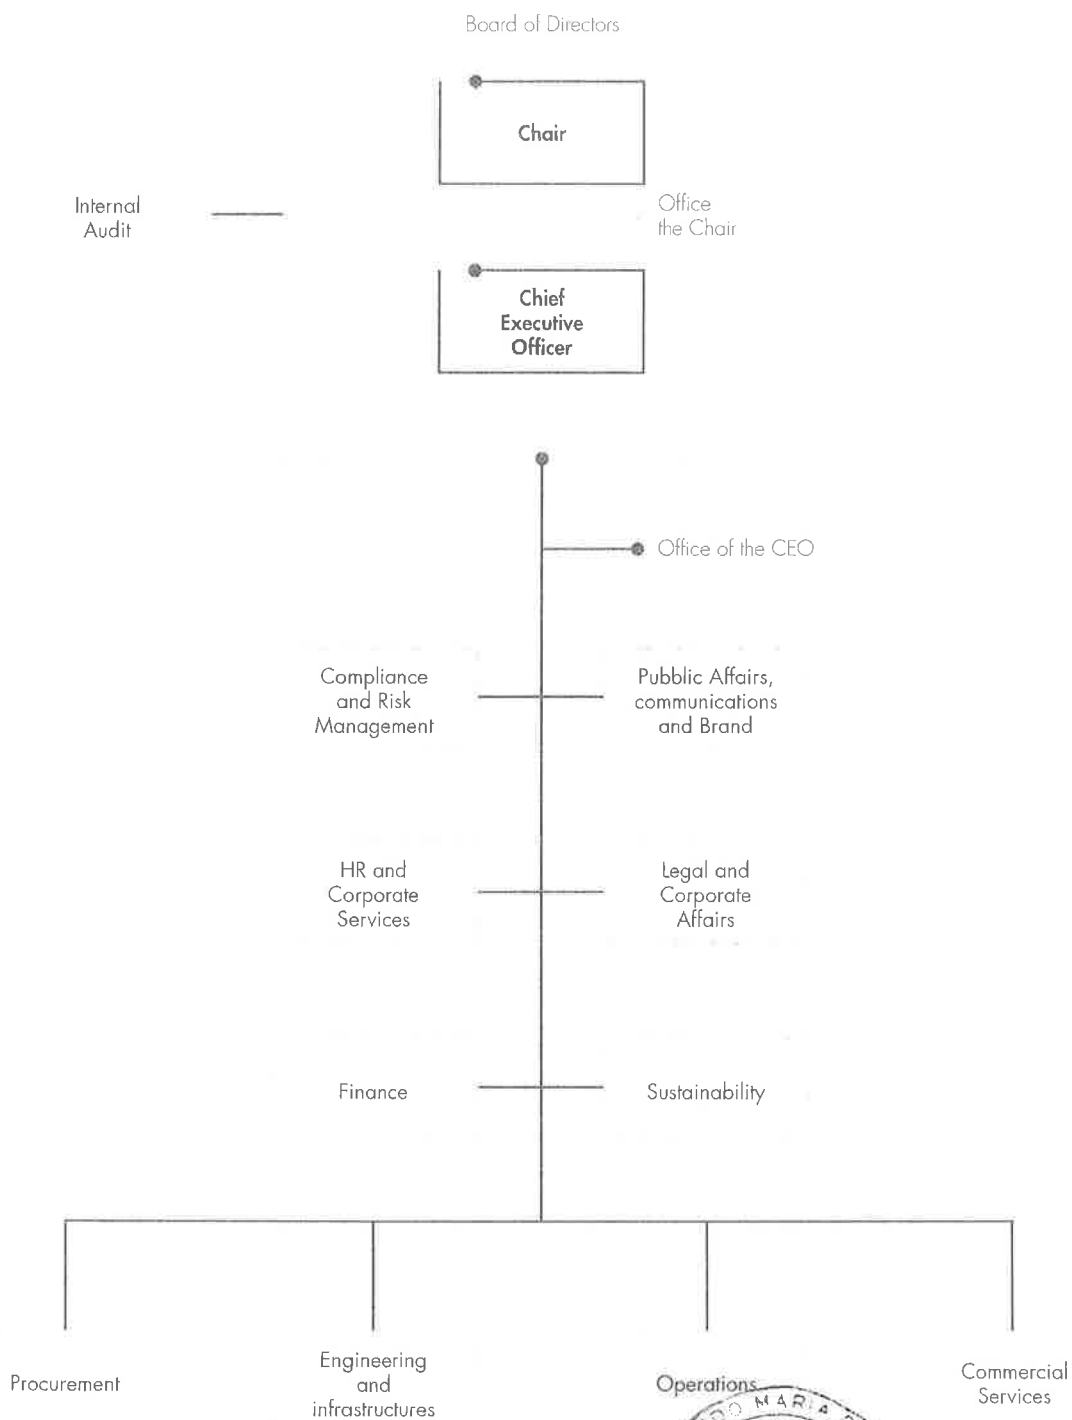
Board of Directors

Chair

Internal Audit

Office the Chair

Chief Executive Officer

Office of the CEO

Compliance and Risk Management

Pubblic Affairs, communications and Brand

HR and Corporate Services

Legal and Corporate Affairs

Finance

Sustainability

Procurement

Engineering and infrastructures

Operations

Commercial Services

MARIA